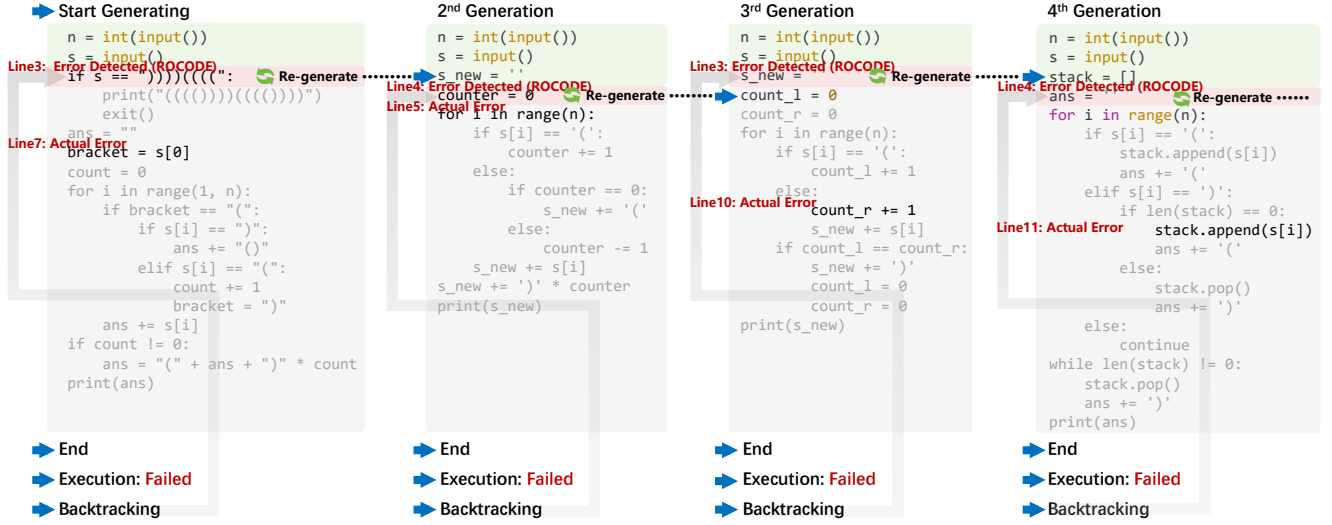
Start Generating

n = int(input())
s = input()
Line3: Error Detected (ROCODE)
if s == "))))((((":
Re-generate
print("(((())))(((())))")
exit()
ans = ""
Line7: Actual Error
bracket = s[0]
count = 0
for i in range(1, n):
if bracket == "(":
if s[i] == ")":
ans += "()"
elif s[i] == "(":
count += 1
bracket = ")"
ans += s[i]
if count != 0:
ans = "(" + ans + ")" * count
print(ans)

End
Execution: Failed
Backtracking

2nd Generation

n = int(input())
s = input()
s_new = ''
Line4: Error Detected (ROCODE)
counter = 0
Re-generate
Line5: Actual Error
for i in range(n):
if s[i] == '(':
counter += 1
else:
if counter == 0:
s_new += '('
else:
counter -= 1
s_new += s[i]
s_new += ')' * counter
print(s_new)

End
Execution: Failed
Backtracking

3rd Generation

n = int(input())
s = input()
Line3: Error Detected (ROCODE)
s_new = ''
Re-generate
count_l = 0
count_r = 0
for i in range(n):
if s[i] == '(':
count_l += 1
else:
Line10: Actual Error
count_r += 1
s_new += s[i]
if count_l == count_r:
s_new += ')'
count_l = 0
count_r = 0
print(s_new)

End
Execution: Failed
Backtracking

4th Generation

n = int(input())
s = input()
stack = []
Line4: Error Detected (ROCODE)
ans = ''
Re-generate
for i in range(n):
if s[i] == '(':
stack.append(s[i])
ans += '('
elif s[i] == ')':
if len(stack) == 0:
Line11: Actual Error
stack.append(s[i])
ans += '('
else:
stack.pop()
ans += ')'
else:
continue
while len(stack) != 0:
stack.pop()
ans += ')'
print(ans)

End
Execution: Failed
Backtracking